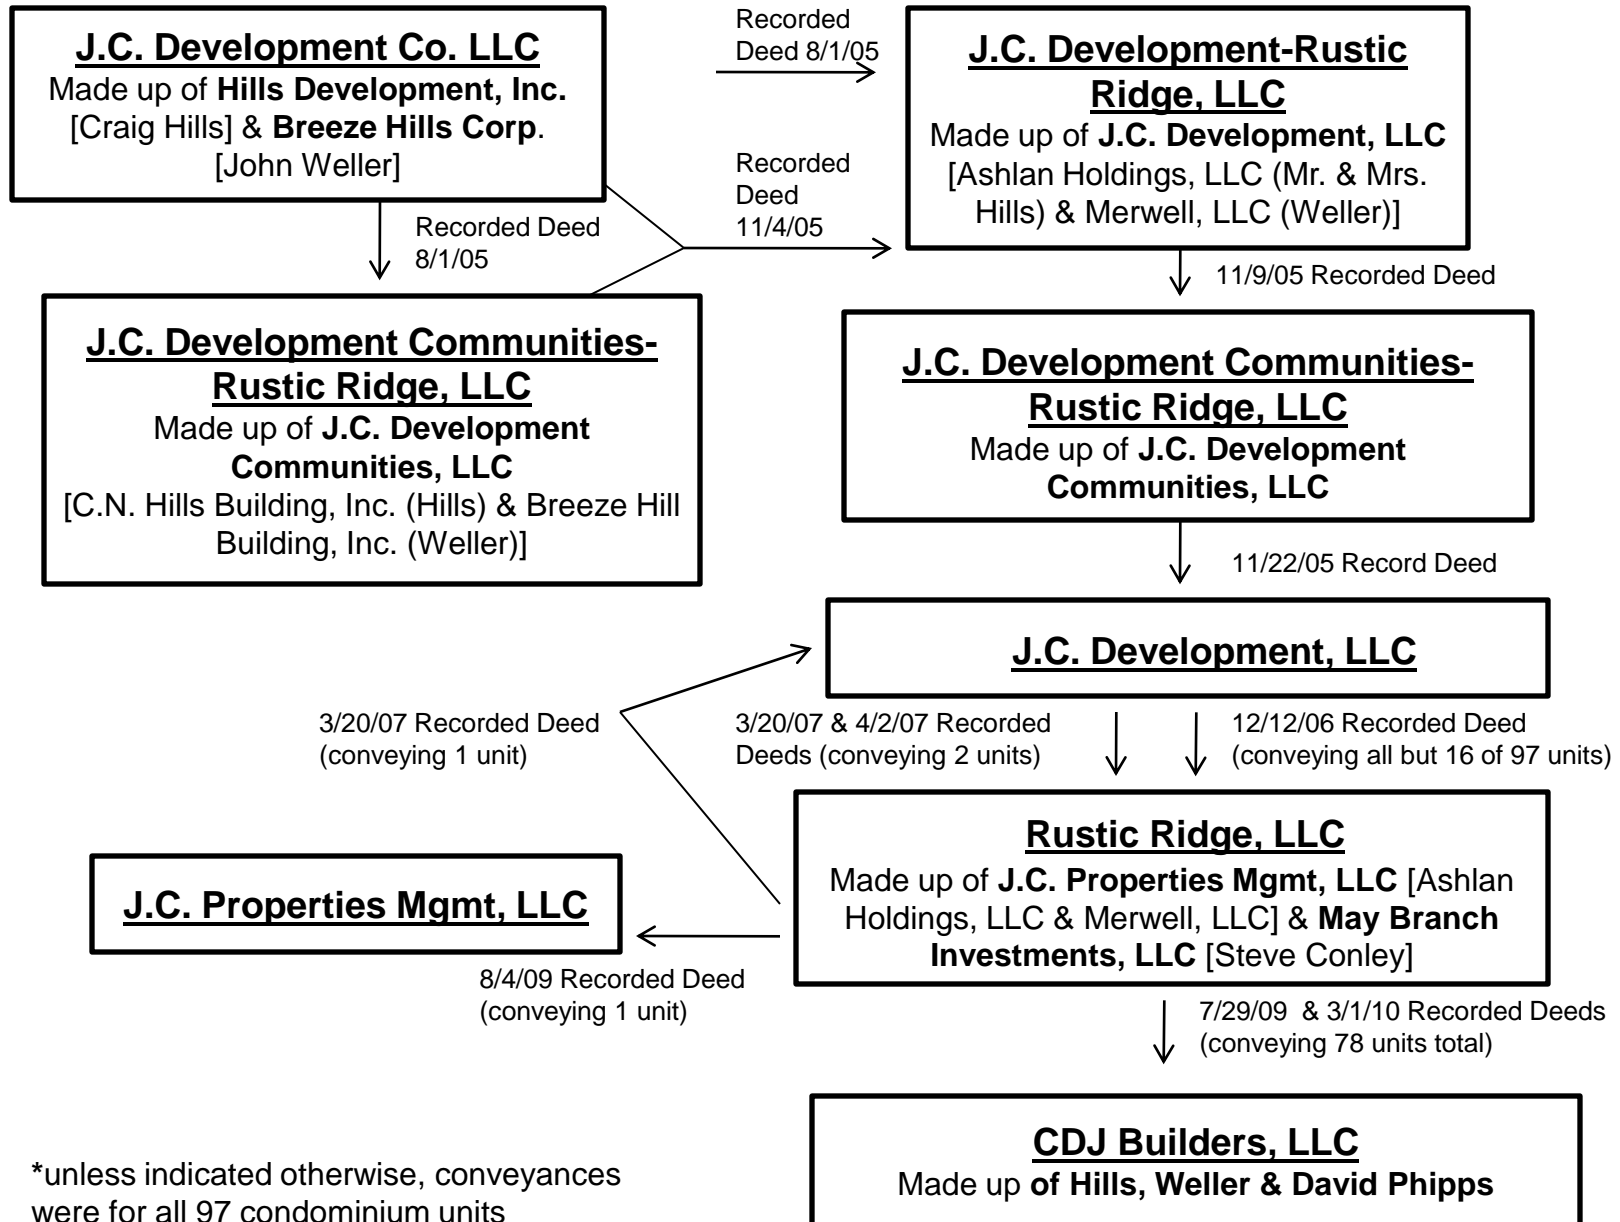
J.C. Development Co. LLC
Made up of Hills Development, Inc. [Craig Hills] & Breeze Hills Corp. [John Weller]

Recorded Deed 8/1/05

J.C. Development-Rustic Ridge, LLC
Made up of J.C. Development, LLC [Ashlan Holdings, LLC (Mr. & Mrs. Hills) & Merwell, LLC (Weller)]

Recorded Deed 11/4/05

Recorded Deed 8/1/05

11/9/05 Recorded Deed

J.C. Development Communities-Rustic Ridge, LLC
Made up of J.C. Development Communities, LLC
[C.N. Hills Building, Inc. (Hills) & Breeze Hill Building, Inc. (Weller)]

J.C. Development Communities-Rustic Ridge, LLC
Made up of J.C. Development Communities, LLC

11/22/05 Record Deed

J.C. Development, LLC

3/20/07 Recorded Deed (conveying 1 unit)

3/20/07 & 4/2/07 Recorded Deeds (conveying 2 units)

12/12/06 Recorded Deed (conveying all but 16 of 97 units)

Rustic Ridge, LLC
Made up of J.C. Properties Mgmt, LLC [Ashlan Holdings, LLC & Merwell, LLC] & May Branch Investments, LLC [Steve Conley]

J.C. Properties Mgmt, LLC

8/4/09 Recorded Deed (conveying 1 unit)

7/29/09 & 3/1/10 Recorded Deeds (conveying 78 units total)

CDJ Builders, LLC
Made up of Hills, Weller & David Phipps

*unless indicated otherwise, conveyances were for all 97 condominium units